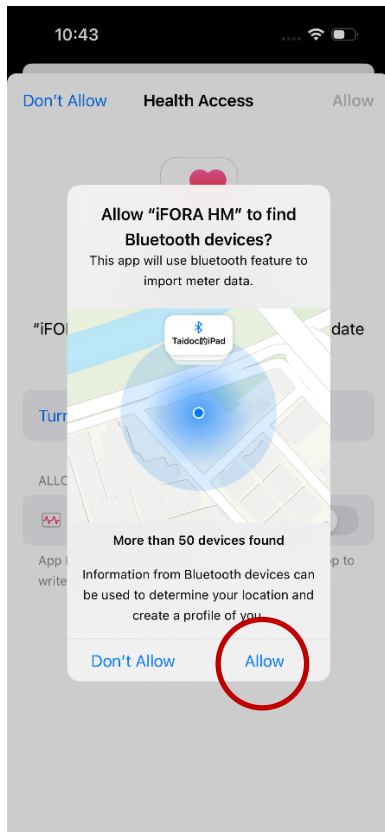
10:43

Don't Allow Health Access Allow

"iFO date

Turn

ALLO

App to write

Allow "iFORA HM" to find Bluetooth devices?

This app will use bluetooth feature to import meter data.

Taidoc的iPad

More than 50 devices found

Information from Bluetooth devices can be used to determine your location and create a profile of you.

Don't Allow Allow